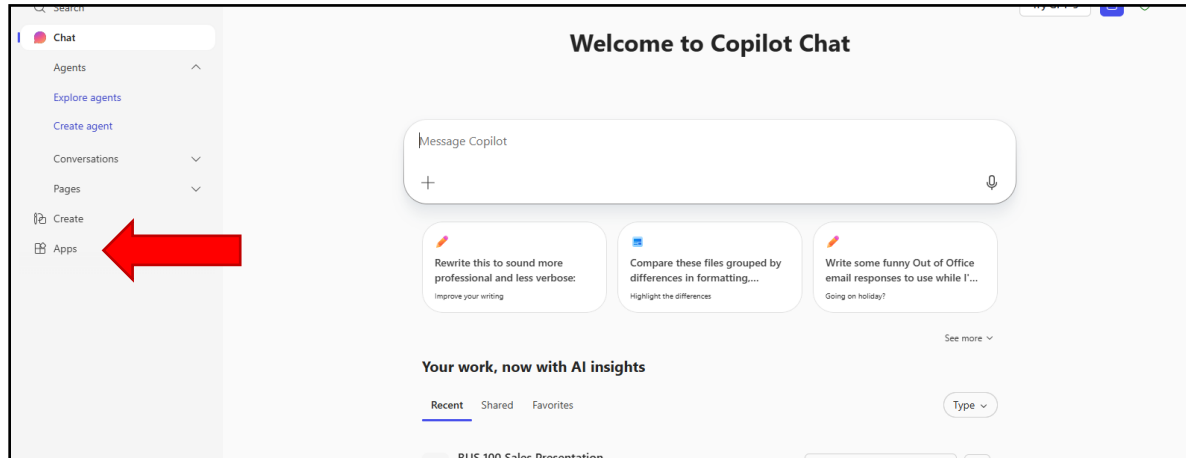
Search

Chat

Agents

Explore agents

Create agent

Conversations

Pages

Create

Apps

Welcome to Copilot Chat

Message Copilot

+

Rewrite this to sound more professional and less verbose:

Improve your writing

Compare these files grouped by differences in formatting,...

Highlight the differences

Write some funny Out of Office email responses to use while I'...

Going on holiday?

See more

Your work, now with AI insights

Recent Shared Favorites

Type

BUS 100 Sales Presentation